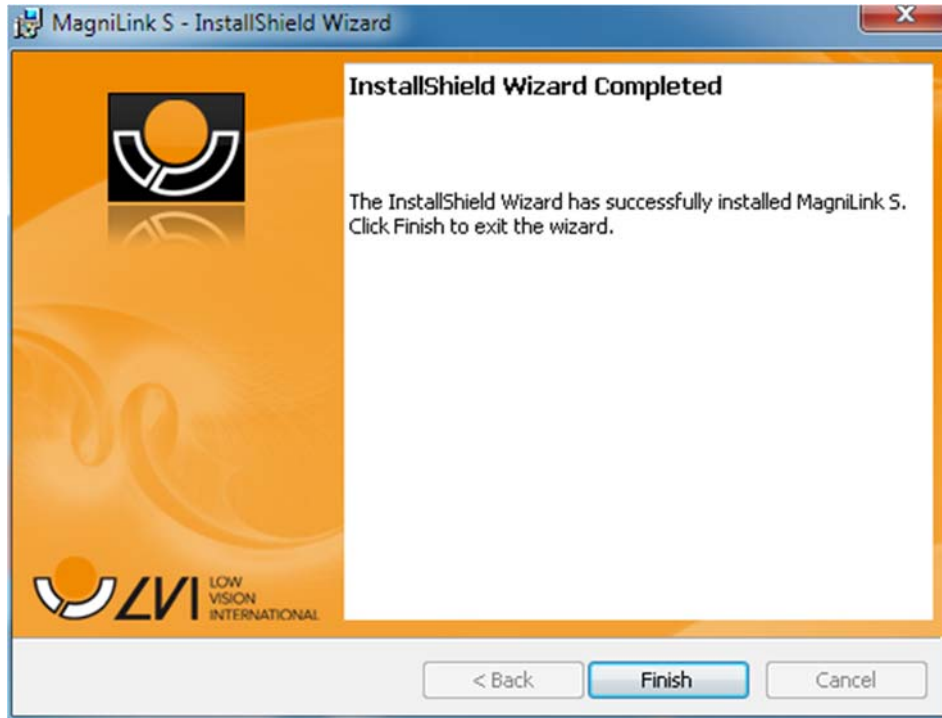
MagniLink S - InstallShield Wizard

X

InstallShield Wizard Completed

The InstallShield Wizard has successfully installed MagniLink S. Click Finish to exit the wizard.

LVI LOW VISION INTERNATIONAL

< Back

Finish

Cancel